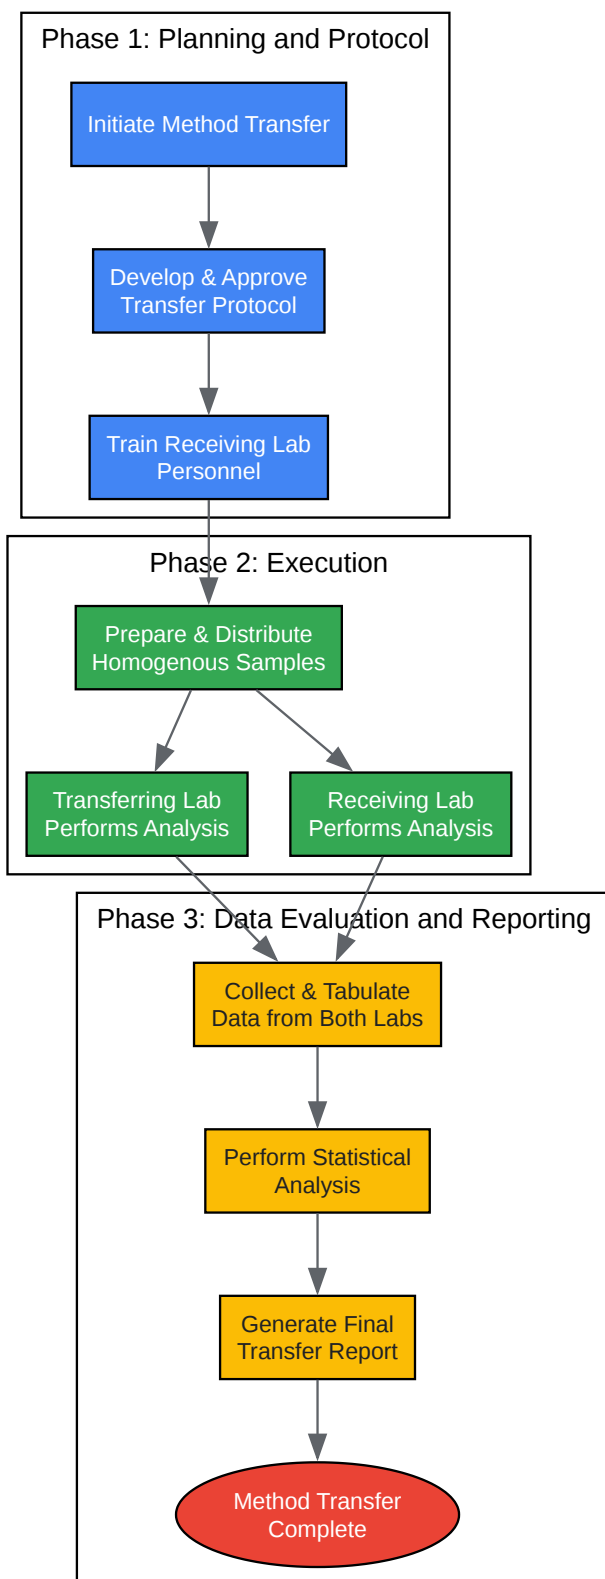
Phase 1: Planning and Protocol

Initiate Method Transfer

Develop & Approve Transfer Protocol

Train Receiving Lab Personnel

Phase 2: Execution

Prepare & Distribute Homogenous Samples

Transferring Lab Performs Analysis

Receiving Lab Performs Analysis

Phase 3: Data Evaluation and Reporting

Collect & Tabulate Data from Both Labs

Perform Statistical Analysis

Generate Final Transfer Report

Method Transfer Complete